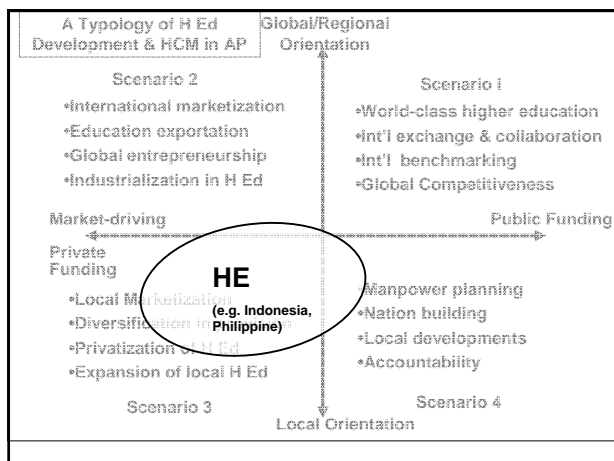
A Typology of H Ed Development & HCM in AP

Global/Regional Orientation

Scenario 2
•International marketization
•Education exportation
•Global entrepreneurship
•Industrialization in H Ed

Scenario I
•World-class higher education
•Int'l exchange & collaboration
•Int'l benchmarking
•Global Competitiveness

Market-driving

Public Funding

Private Funding

HE
(e.g. Indonesia, Philippine)

•Local Marketization
•Diversification in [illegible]
•Privatization of H Ed
•Expansion of local H Ed

•Manpower planning
•Nation building
•Local developments
•Accountability

Scenario 3

Scenario 4

Local Orientation